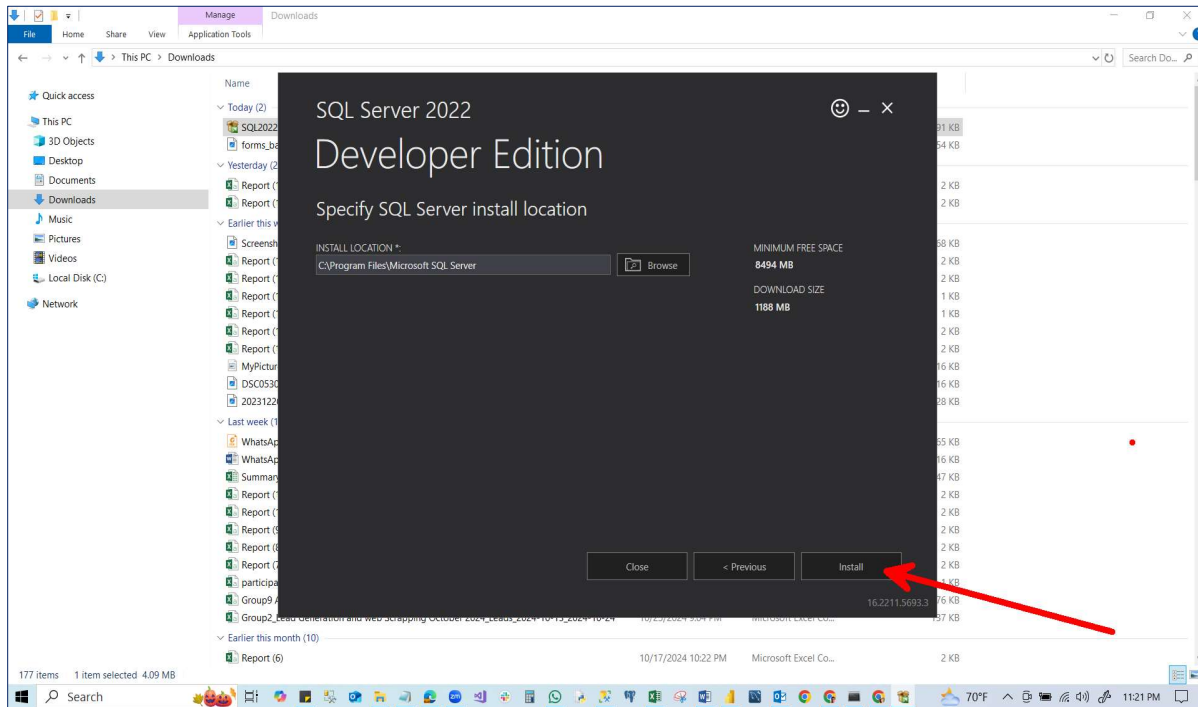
Manage Downloads
File Home Share View Application Tools
This PC > Downloads
Search Do...

Quick access
This PC
3D Objects
Desktop
Documents
Downloads
Music
Pictures
Videos
Local Disk (C:)
Network

Name
Today (2)
SQL2022
forms_ba
Yesterday (2
Report (
Report (
Earlier this w
Screensh
Report (
Report (
Report (
Report (
Report (
Report (
MyPictur
DSC0530
2023122
Last week (1
WhatsAp
WhatsAp
Summary
Report (
Report (
Report (9
Report (8
Report (7
participa
Group9 A
Group2_Lead Generation and web Scrapping October 2024_Leads_2024-10-15_2024-10-24
Earlier this month (10)
Report (6) 10/17/2024 10:22 PM Microsoft Excel Co... 2 KB

91 KB
54 KB
2 KB
2 KB
68 KB
2 KB
2 KB
1 KB
1 KB
2 KB
2 KB
16 KB
16 KB
28 KB
65 KB
16 KB
47 KB
2 KB
2 KB
2 KB
2 KB
2 KB
1 KB
76 KB
137 KB

SQL Server 2022
Developer Edition
Specify SQL Server install location
INSTALL LOCATION *:
C:\Program Files\Microsoft SQL Server
Browse
MINIMUM FREE SPACE
8494 MB
DOWNLOAD SIZE
1188 MB
Close
< Previous
Install
16.2211.5693.3

177 items 1 item selected 4.09 MB
Search
70°F 11:21 PM